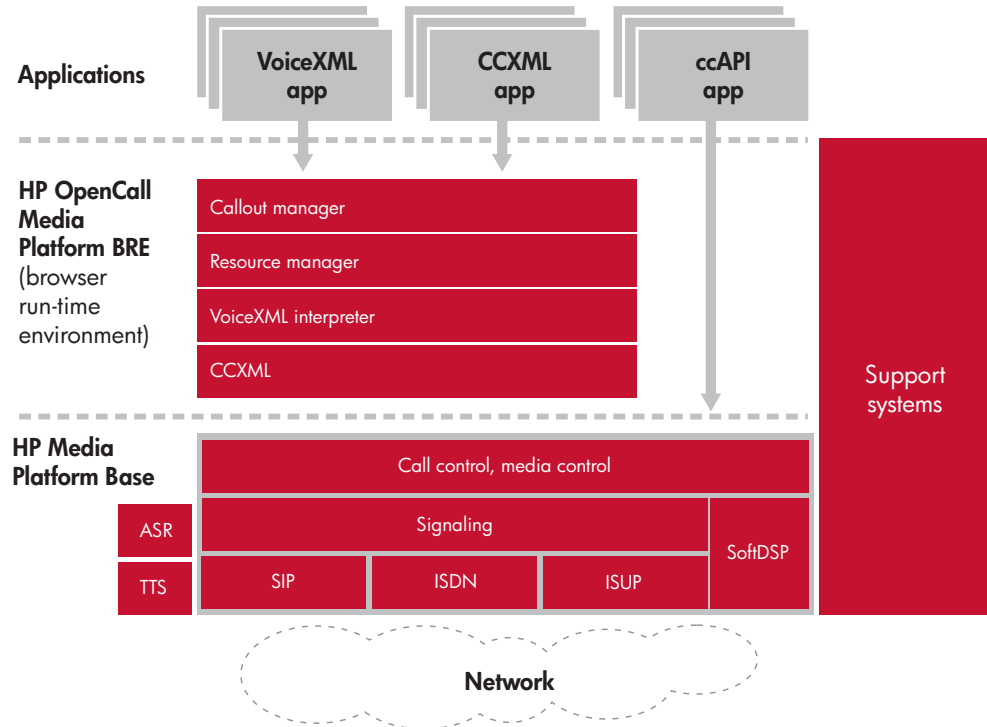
Applications

VoiceXML app

CCXML app

ccAPI app

HP OpenCall Media Platform BRE (browser run-time environment)

Callout manager

Resource manager

VoiceXML interpreter

CCXML

Support systems

HP Media Platform Base

Call control, media control

Signaling

SoftDSP

ASR

TTS

SIP

ISDN

ISUP

Network